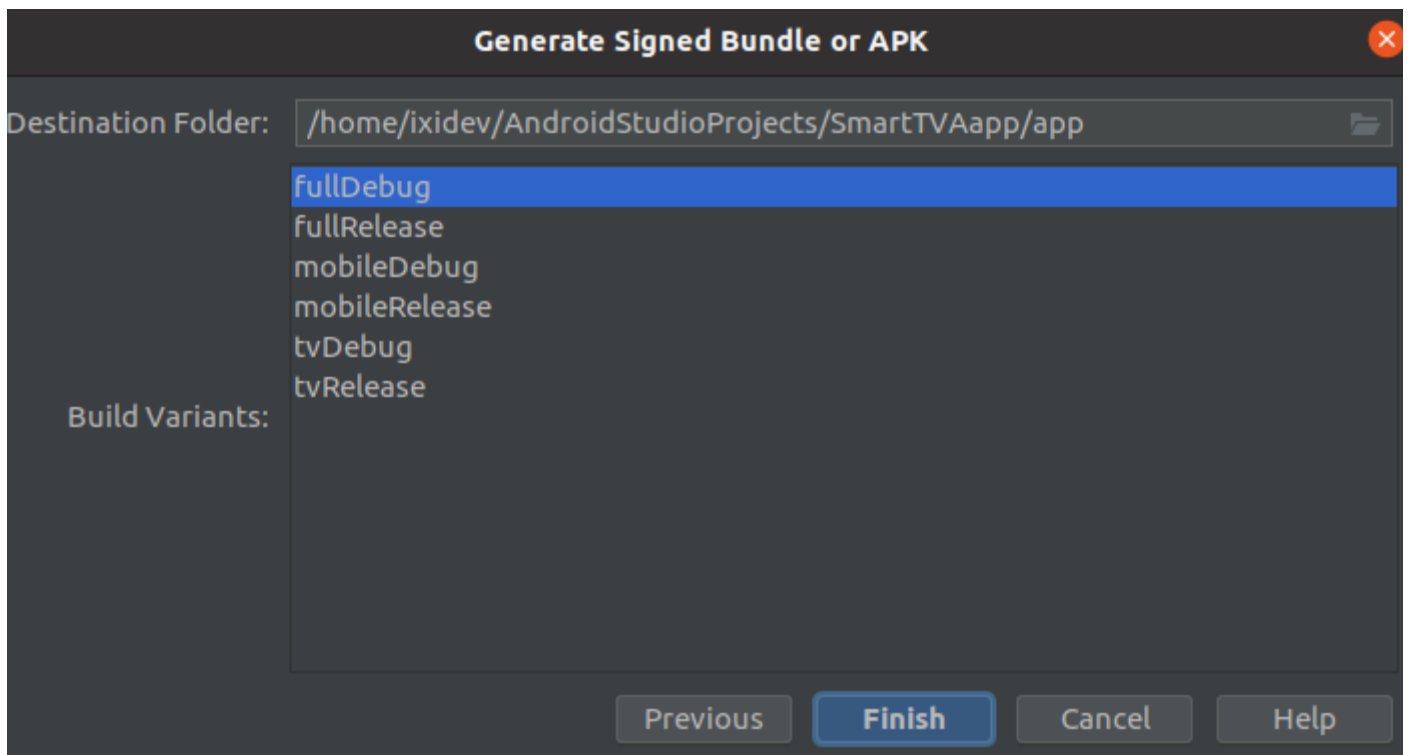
Generate Signed Bundle or APK

Destination Folder: /home/ixidev/AndroidStudioProjects/SmartTVAapp/app

Build Variants:

fullDebug
fullRelease
mobileDebug
mobileRelease
tvDebug
tvRelease

Previous Finish Cancel Help